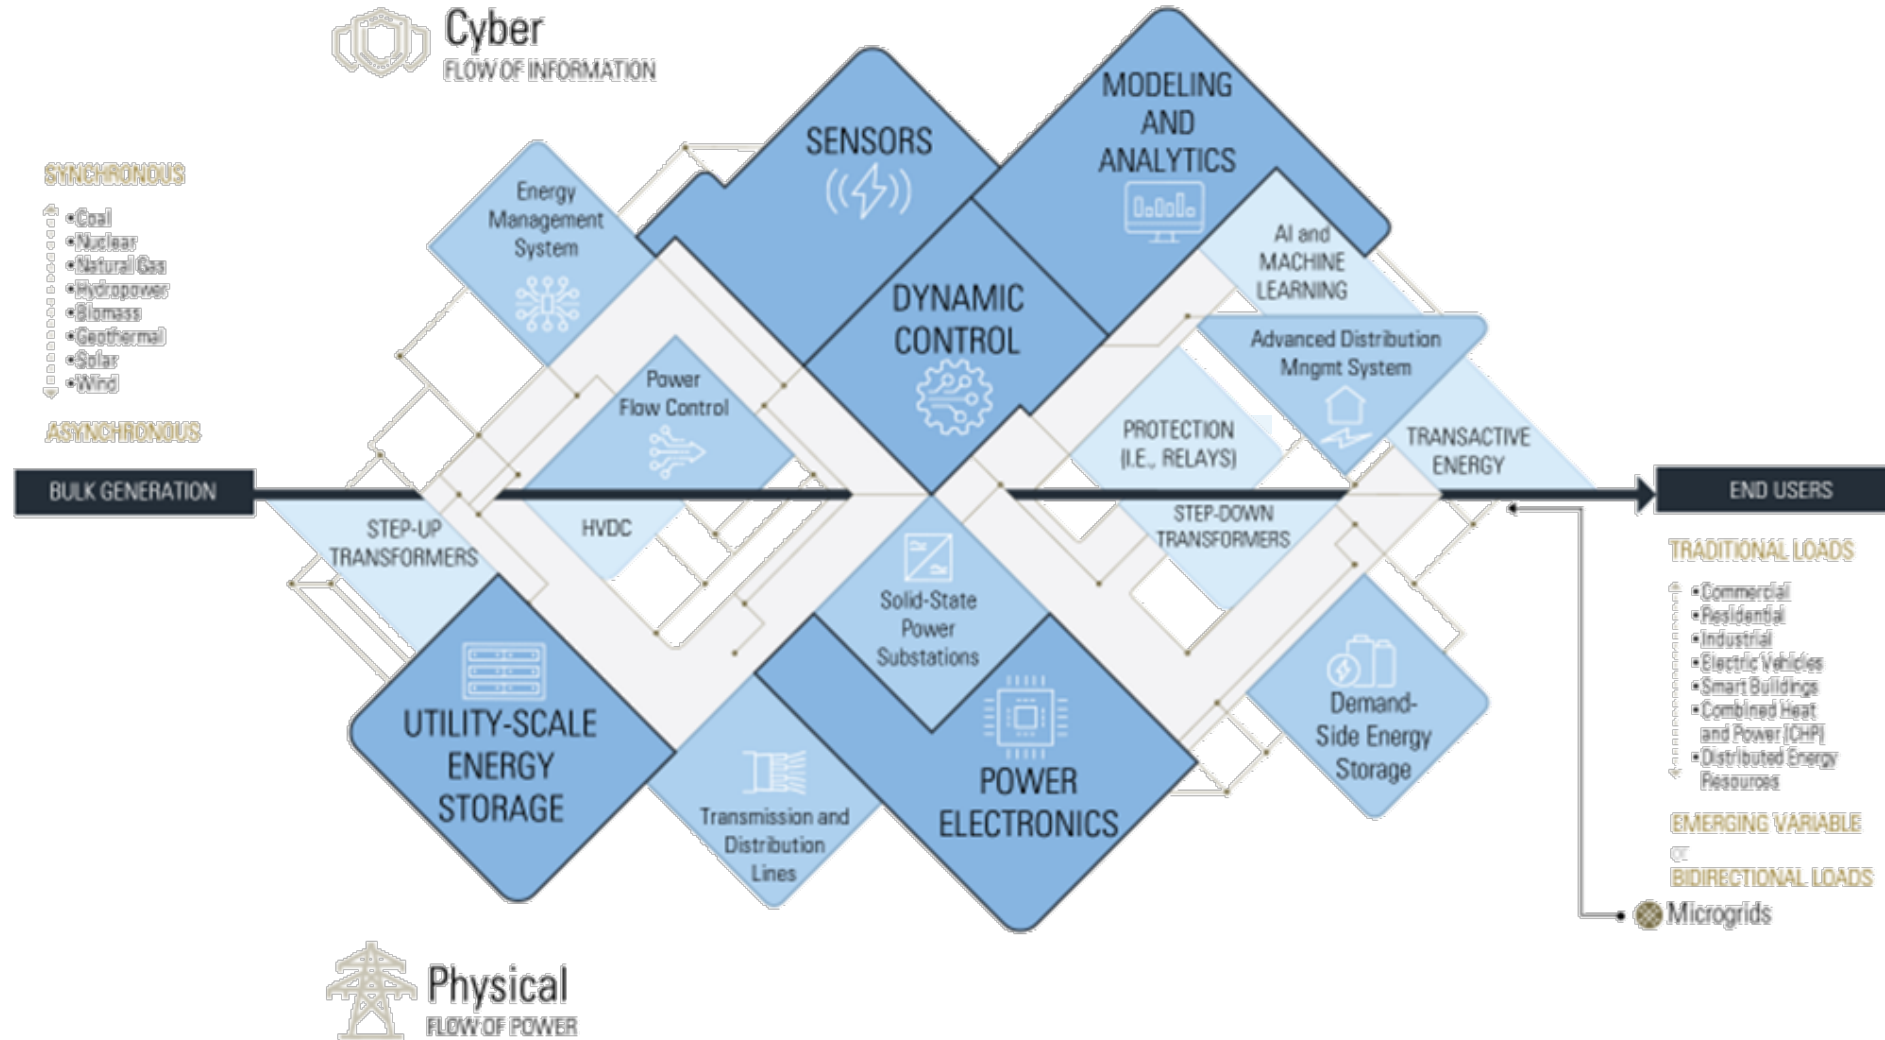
Cyber
FLOW OF INFORMATION

SYNCHRONOUS
•Coal
•Nuclear
•Natural Gas
•Hydropower
•Biomass
•Geothermal
•Solar
•Wind
ASYNCHRONOUS

BULK GENERATION

SENSORS

MODELING AND ANALYTICS

Energy Management System

DYNAMIC CONTROL

AI and MACHINE LEARNING

Advanced Distribution Mngmt System

Power Flow Control

PROTECTION (I.E., RELAYS)

TRANSACTIVE ENERGY

STEP-UP TRANSFORMERS

HVDC

STEP-DOWN TRANSFORMERS

END USERS

Solid-State Power Substations

UTILITY-SCALE ENERGY STORAGE

Transmission and Distribution Lines

POWER ELECTRONICS

Demand-Side Energy Storage

TRADITIONAL LOADS
•Commercial
•Residential
•Industrial
•Electric Vehicles
•Smart Buildings
•Combined Heat and Power (CHP)
•Distributed Energy Resources

EMERGING VARIABLE
or
BIDIRECTIONAL LOADS
Microgrids

Physical
FLOW OF POWER